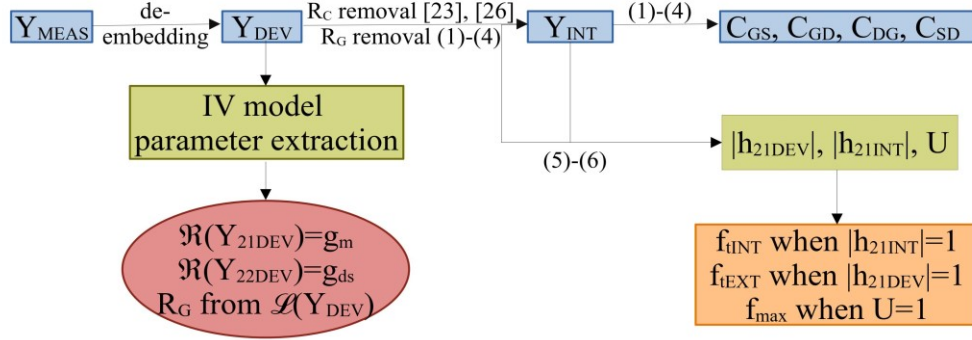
$Y_{MEAS}$

de-embedding

$Y_{DEV}$

$R_C$ removal [23], [26]
$R_G$ removal (1)-(4)

$Y_{INT}$

(1)-(4)

$C_{GS}$, $C_{GD}$, $C_{DG}$, $C_{SD}$

IV model parameter extraction

(5)-(6)

$|h_{21DEV}|$, $|h_{21INT}|$, U

$\Re(Y_{21DEV})=g_m$
$\Re(Y_{22DEV})=g_{ds}$
$R_G$ from $\mathscr{I}(Y_{DEV})$

$f_{tINT}$ when $|h_{21INT}|=1$
$f_{tEXT}$ when $|h_{21DEV}|=1$
$f_{max}$ when U=1